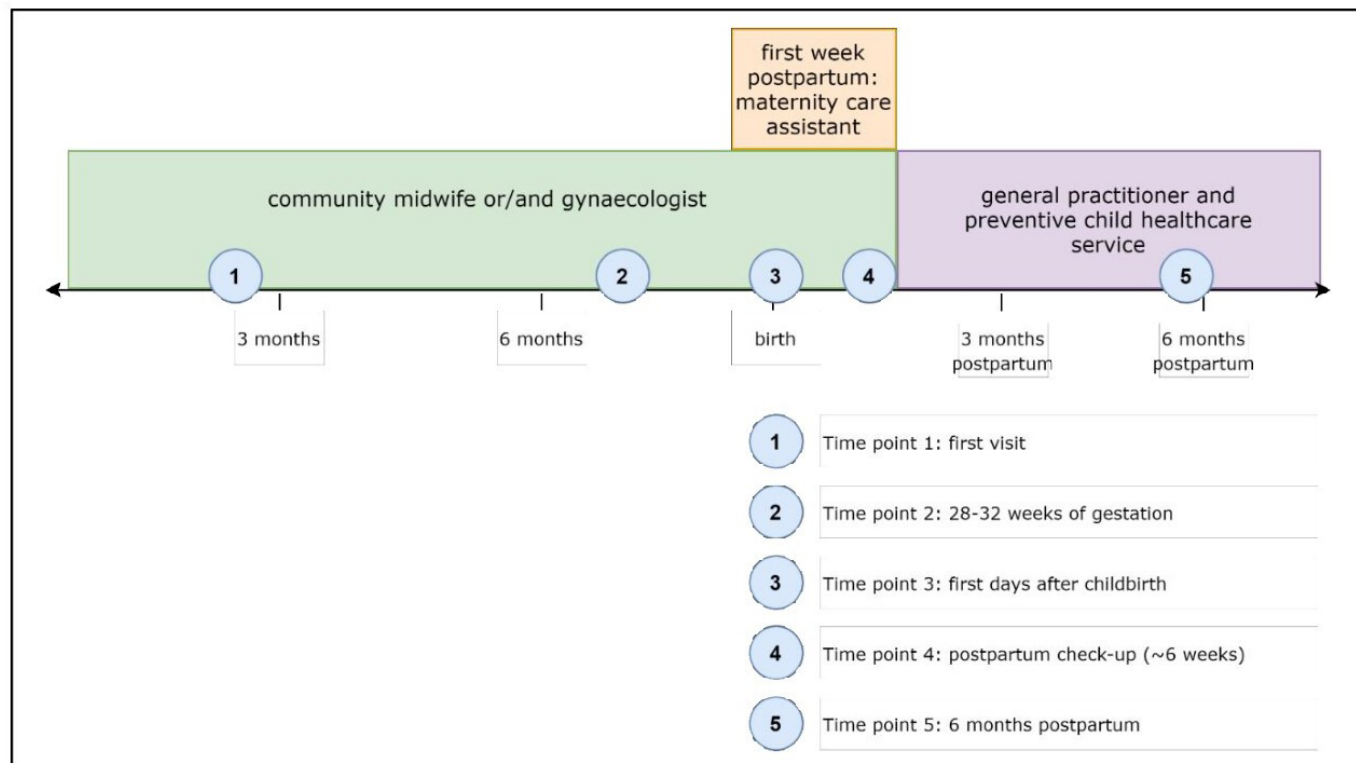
first week postpartum: maternity care assistant

community midwife or/and gynaecologist

general practitioner and preventive child healthcare service

1

2

3

4

5

3 months

6 months

birth

3 months postpartum

6 months postpartum

1 Time point 1: first visit

2 Time point 2: 28-32 weeks of gestation

3 Time point 3: first days after childbirth

4 Time point 4: postpartum check-up (~6 weeks)

5 Time point 5: 6 months postpartum